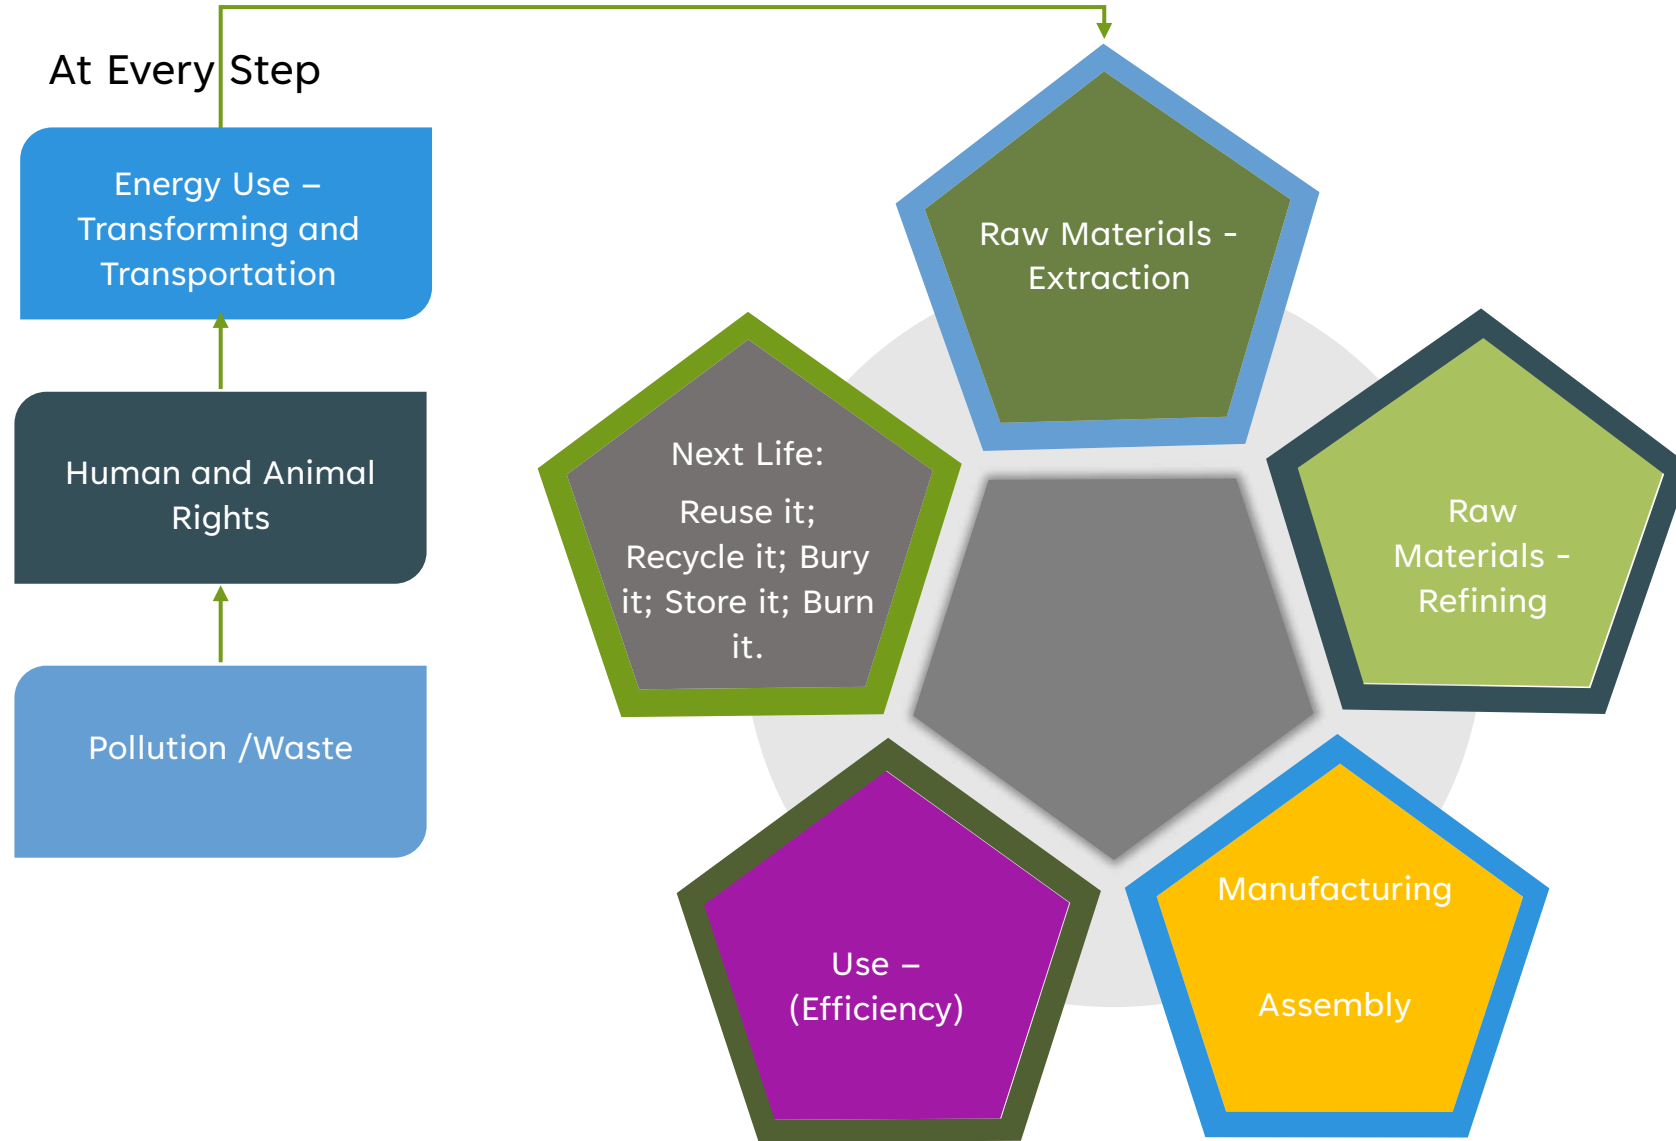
At Every Step

Energy Use – Transforming and Transportation

Human and Animal Rights

Pollution /Waste

Raw Materials - Extraction

Raw Materials - Refining

Manufacturing

Assembly

Use – (Efficiency)

Next Life:

Reuse it; Recycle it; Bury it; Store it; Burn it.